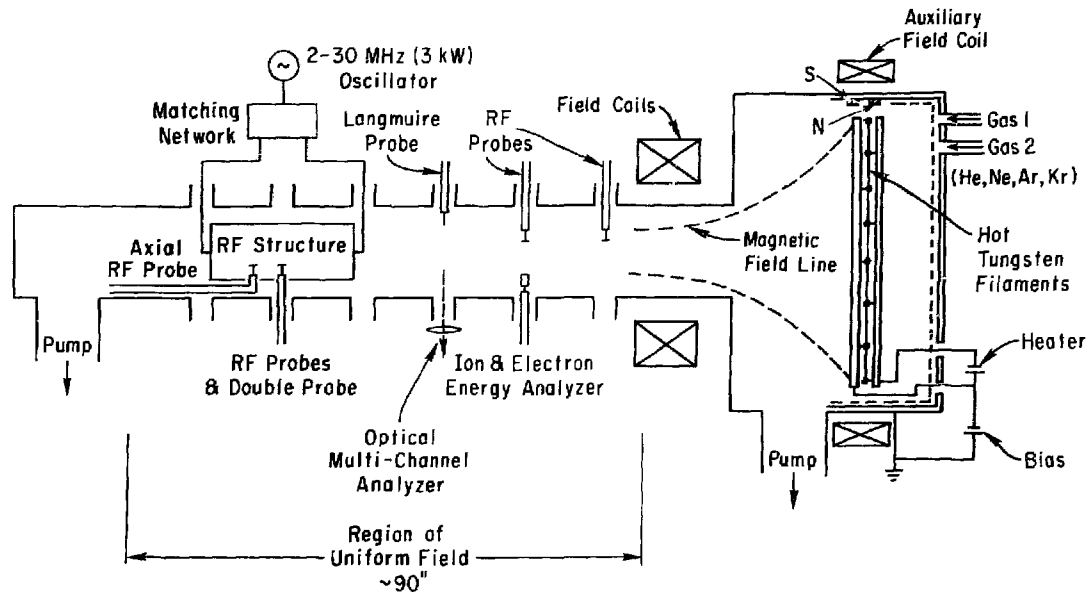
2-30 MHz (3 kW)
Oscillator

Auxiliary
Field Coil

S

N

Matching
Network

Langmuire
Probe

RF
Probes

Field Coils

Gas 1

Gas 2

(He, Ne, Ar, Kr)

Axial
RF Probe

RF Structure

Magnetic
Field Line

Hot
Tungsten
Filaments

Pump

RF Probes
& Double Probe

Ion & Electron
Energy Analyzer

Heater

Optical
Multi-Channel
Analyzer

Pump

Bias

Region of
Uniform Field
~90"